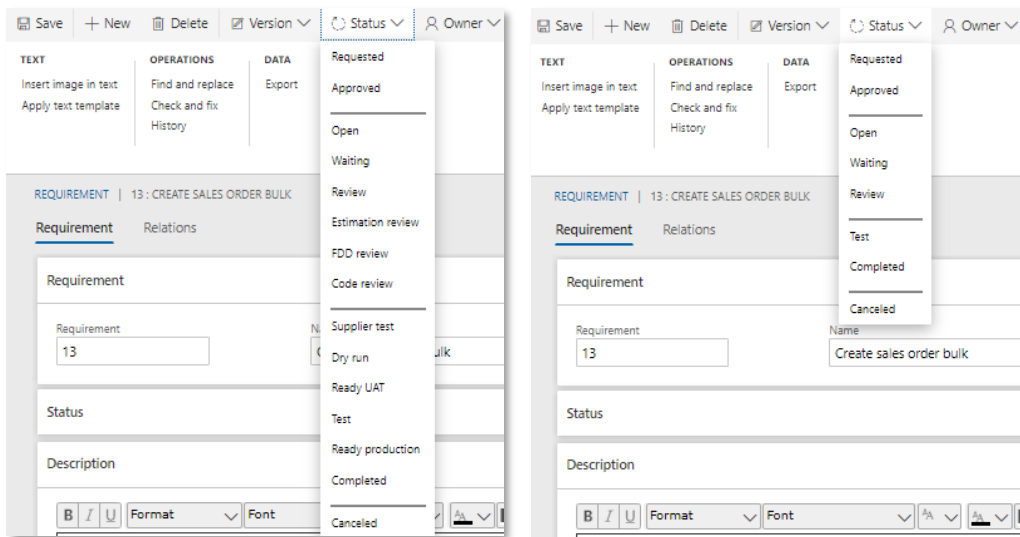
Save + New Delete Version Status Owner

TEXT
Insert image in text
Apply text template

OPERATIONS
Find and replace
Check and fix
History

DATA
Export

Requested
Approved

Open
Waiting
Review
Estimation review
FDD review
Code review

Supplier test
Dry run
Ready UAT
Test
Ready production
Completed

Canceled

REQUIREMENT | 13 : CREATE SALES ORDER BULK

Requirement Relations

Requirement

Requirement
13

N
C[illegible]ulk

Status

Description

B I U Format Font

Save + New Delete Version Status Owner

TEXT
Insert image in text
Apply text template

OPERATIONS
Find and replace
Check and fix
History

DATA
Export

Requested
Approved

Open
Waiting
Review

Test
Completed

Canceled

REQUIREMENT | 13 : CREATE SALES ORDER BULK

Requirement Relations

Requirement

Requirement
13

Name
Create sales order bulk

Status

Description

B I U Format Font